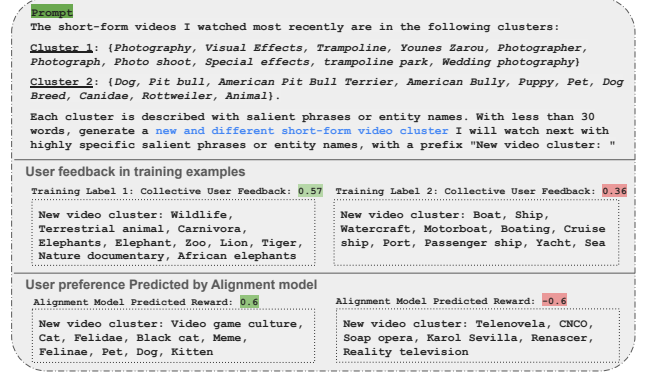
Prompt

The short-form videos I watched most recently are in the following clusters:

Cluster 1: {Photography, Visual Effects, Trampoline, Younes Zarou, Photographer, Photograph, Photo shoot, Special effects, trampoline park, Wedding photography}

Cluster 2: {Dog, Pit bull, American Pit Bull Terrier, American Bully, Puppy, Pet, Dog Breed, Canidae, Rottweiler, Animal}.

Each cluster is described with salient phrases or entity names. With less than 30 words, generate a new and different short-form video cluster I will watch next with highly specific salient phrases or entity names, with a prefix "New video cluster: "

User feedback in training examples

Training Label 1: Collective User Feedback: 0.57

New video cluster: Wildlife, Terrestrial animal, Carnivora, Elephants, Elephant, Zoo, Lion, Tiger, Nature documentary, African elephants

Training Label 2: Collective User Feedback: 0.36

New video cluster: Boat, Ship, Watercraft, Motorboat, Boating, Cruise ship, Port, Passenger ship, Yacht, Sea

User preference Predicted by Alignment model

Alignment Model Predicted Reward: 0.6

New video cluster: Video game culture, Cat, Felidae, Black cat, Meme, Felinae, Pet, Dog, Kitten

Alignment Model Predicted Reward: -0.6

New video cluster: Telenovela, CNCO, Soap opera, Karol Sevilla, Renascer, Reality television